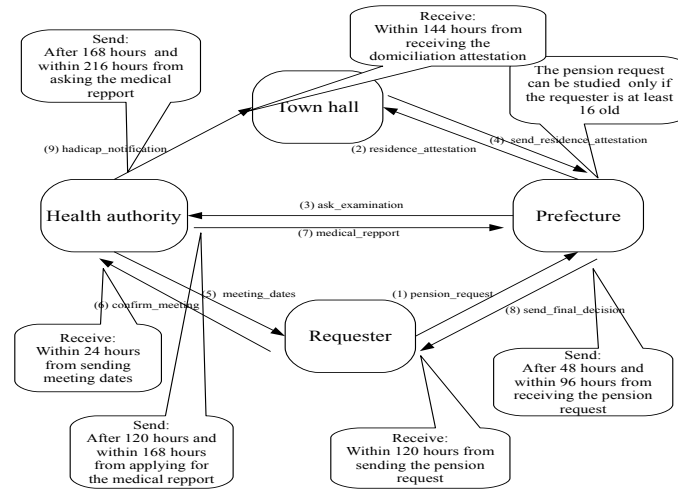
Send:
After 168 hours and within 216 hours from asking the medical repport

Receive:
Within 144 hours from receiving the domiciliation attestation

The pension request can be studied only if the requester is at least 16 old

Town hall

(9) hadicap_notification

(2) residence_attestation

(4) send_residence_attestation

Health authority

(3) ask_examination

(7) medical_repport

Prefecture

(6) confirm_meeting

(5) meeting_dates

(1) pension_request

(8) send_final_decision

Requester

Receive:
Within 24 hours from sending meeting dates

Send:
After 48 hours and within 96 hours from receiving the pension request

Send:
After 120 hours and within 168 hours from applying for the medical repport

Receive:
Within 120 hours from sending the pension request